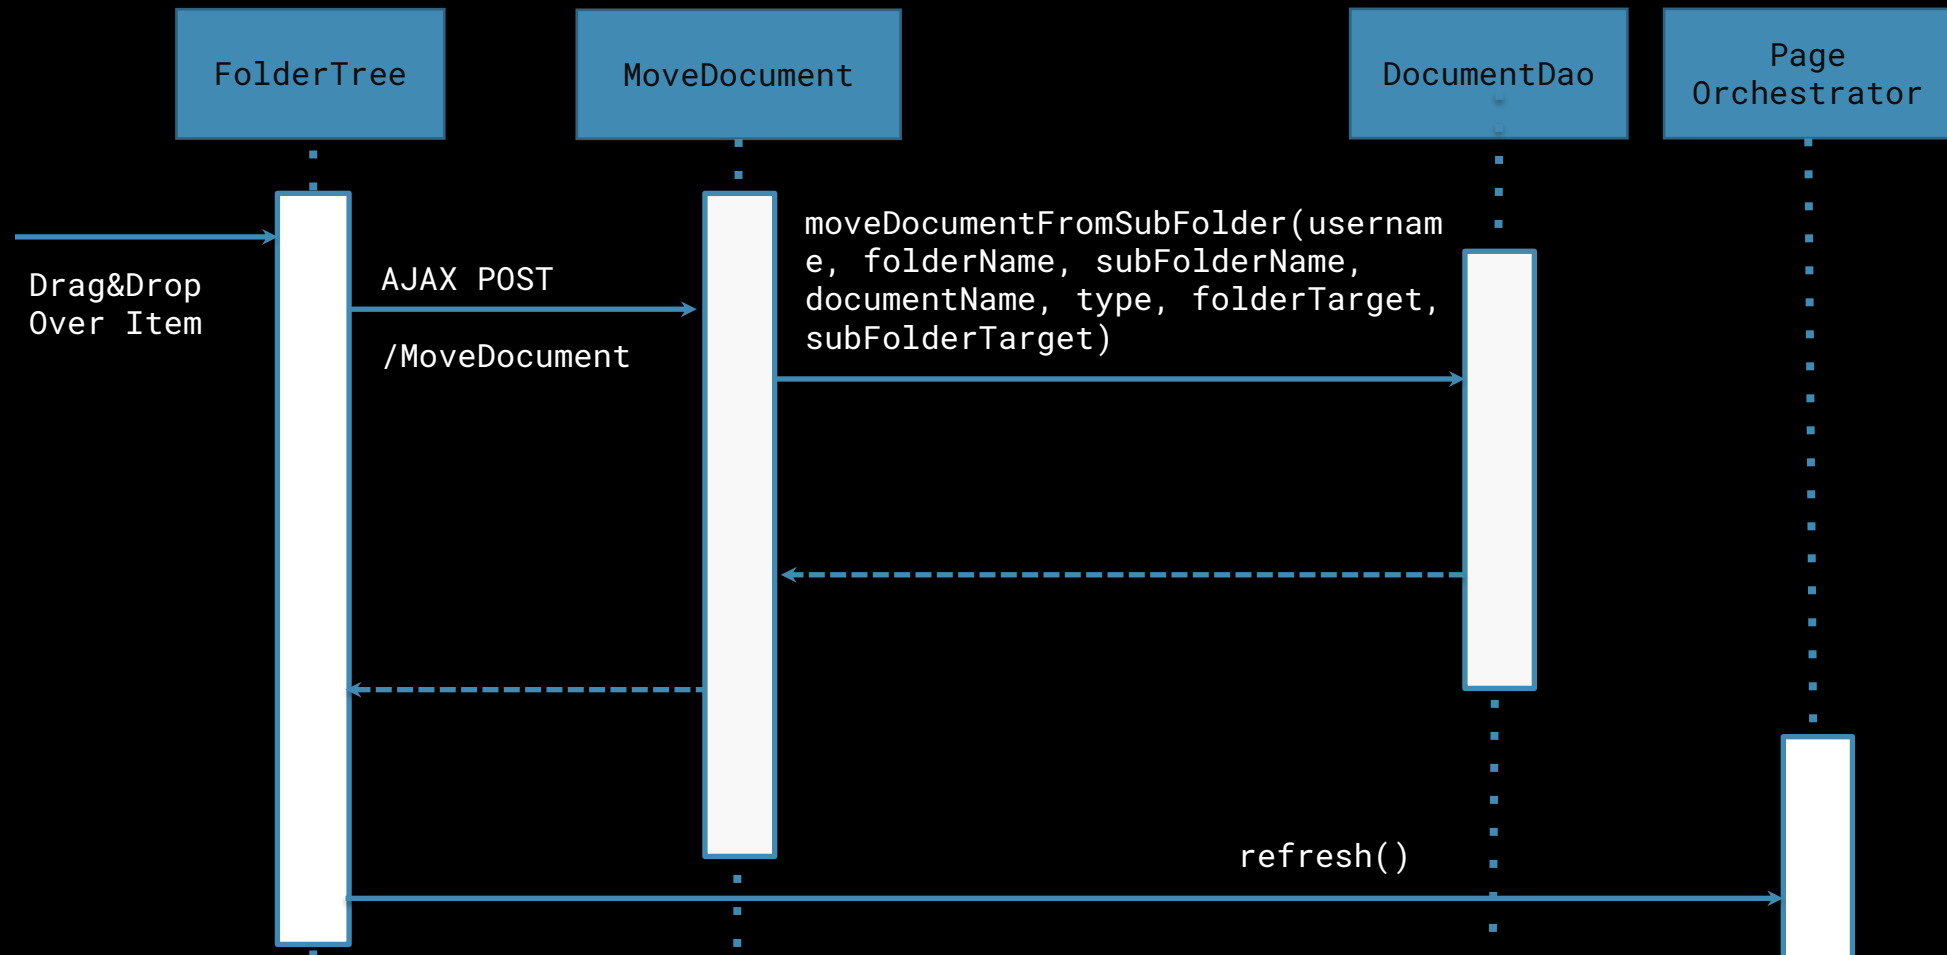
FolderTree

MoveDocument

DocumentDao

Page Orchestrator

Drag&Drop Over Item

AJAX POST

/MoveDocument

moveDocumentFromSubFolder(username, folderName, subFolderName, documentName, type, folderTarget, subFolderTarget)

refresh()